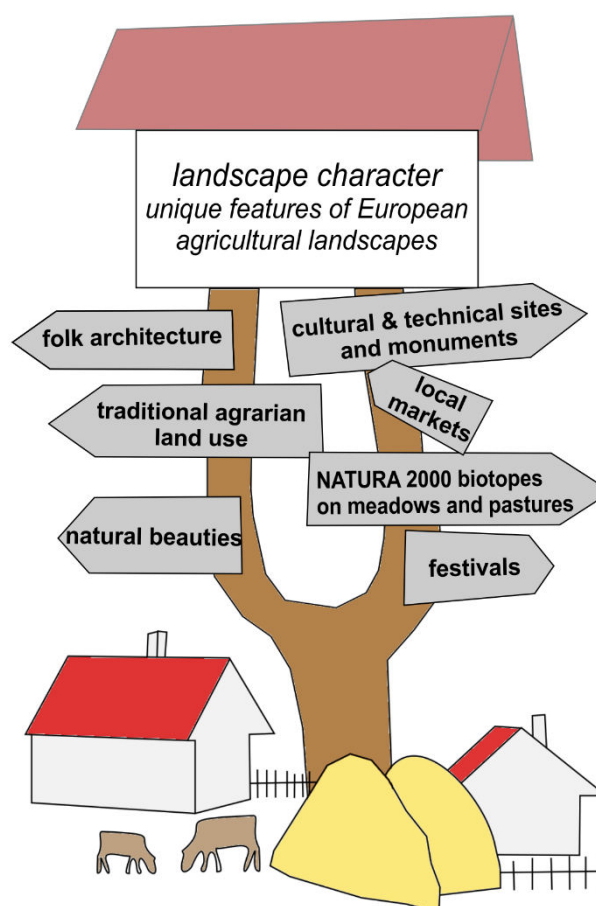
landscape character
unique features of European agricultural landscapes

folk architecture

cultural & technical sites and monuments

local markets

traditional agrarian land use

NATURA 2000 biotopes on meadows and pastures

natural beauties

festivals